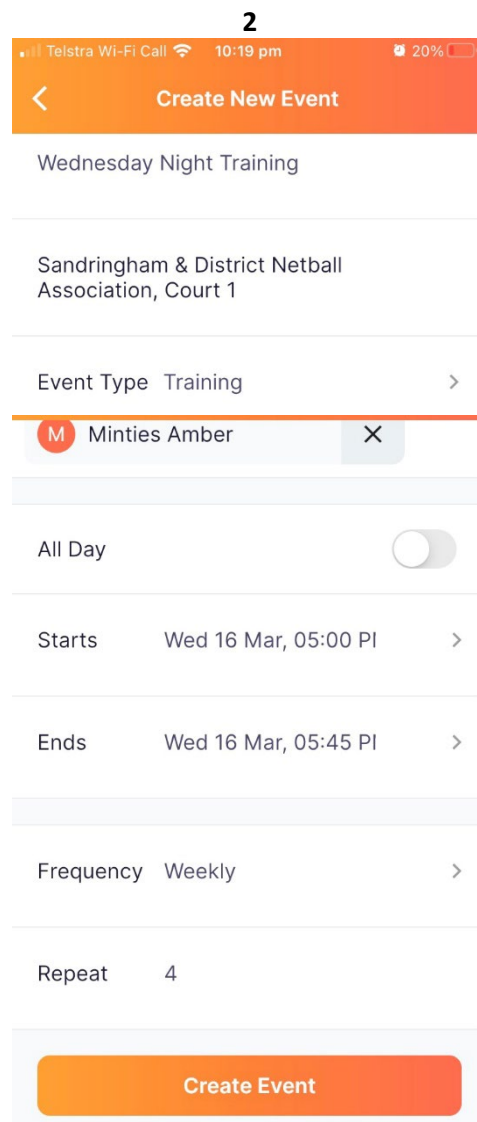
2

Telstra Wi-Fi Call 10:19 pm 20%

Create New Event

Wednesday Night Training

Sandringham & District Netball Association, Court 1

Event Type Training

M Minties Amber

All Day

Starts Wed 16 Mar, 05:00 PI

Ends Wed 16 Mar, 05:45 PI

Frequency Weekly

Repeat 4

Create Event